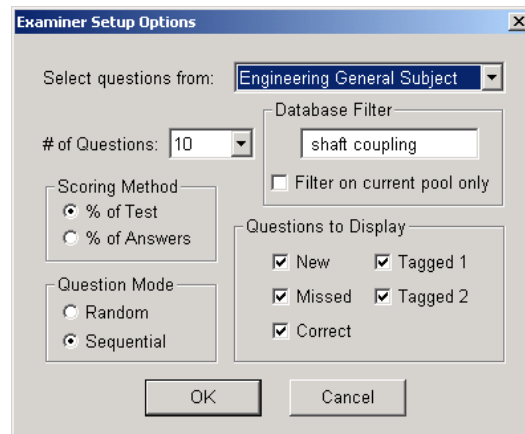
Examiner Setup Options

×

Select questions from: Engineering General Subject

# of Questions: 10

Database Filter

shaft coupling

Filter on current pool only

Scoring Method

% of Test

% of Answers

Question Mode

Random

Sequential

Questions to Display

New

Tagged 1

Missed

Tagged 2

Correct

OK

Cancel